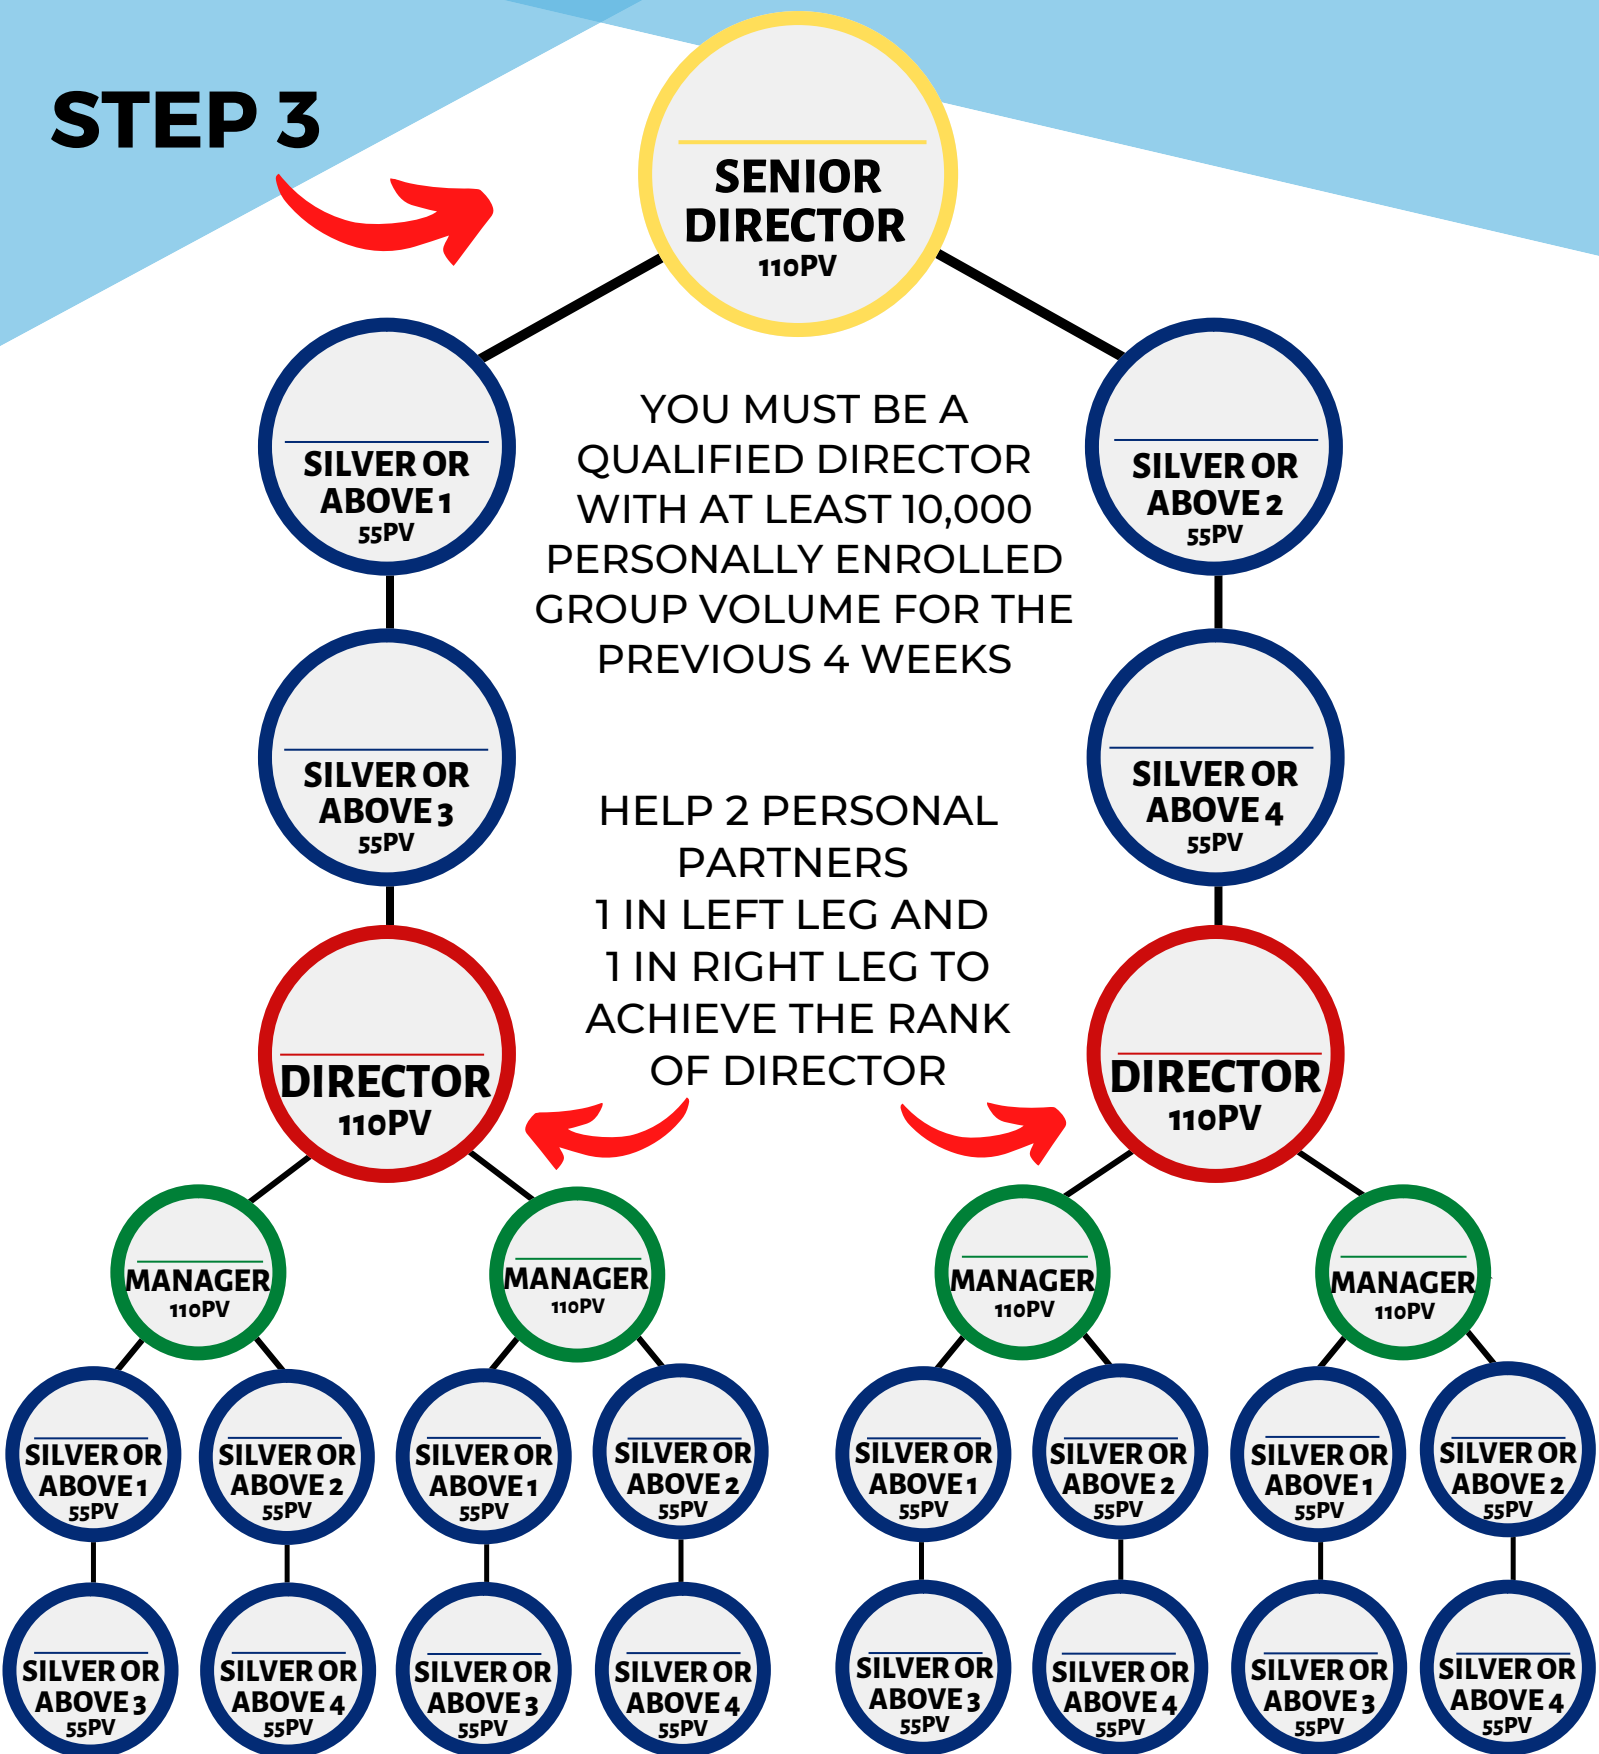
STEP 3

SENIOR DIRECTOR
110PV

SILVER OR ABOVE 1
55PV

SILVER OR ABOVE 2
55PV

YOU MUST BE A QUALIFIED DIRECTOR WITH AT LEAST 10,000 PERSONALLY ENROLLED GROUP VOLUME FOR THE PREVIOUS 4 WEEKS

SILVER OR ABOVE 3
55PV

SILVER OR ABOVE 4
55PV

HELP 2 PERSONAL PARTNERS
1 IN LEFT LEG AND
1 IN RIGHT LEG TO ACHIEVE THE RANK OF DIRECTOR

DIRECTOR
110PV

DIRECTOR
110PV

MANAGER
110PV

MANAGER
110PV

MANAGER
110PV

MANAGER
110PV

SILVER OR ABOVE 1
55PV

SILVER OR ABOVE 2
55PV

SILVER OR ABOVE 1
55PV

SILVER OR ABOVE 2
55PV

SILVER OR ABOVE 1
55PV

SILVER OR ABOVE 2
55PV

SILVER OR ABOVE 1
55PV

SILVER OR ABOVE 2
55PV

SILVER OR ABOVE 3
55PV

SILVER OR ABOVE 4
55PV

SILVER OR ABOVE 3
55PV

SILVER OR ABOVE 4
55PV

SILVER OR ABOVE 3
55PV

SILVER OR ABOVE 4
55PV

SILVER OR ABOVE 3
55PV

SILVER OR ABOVE 4
55PV